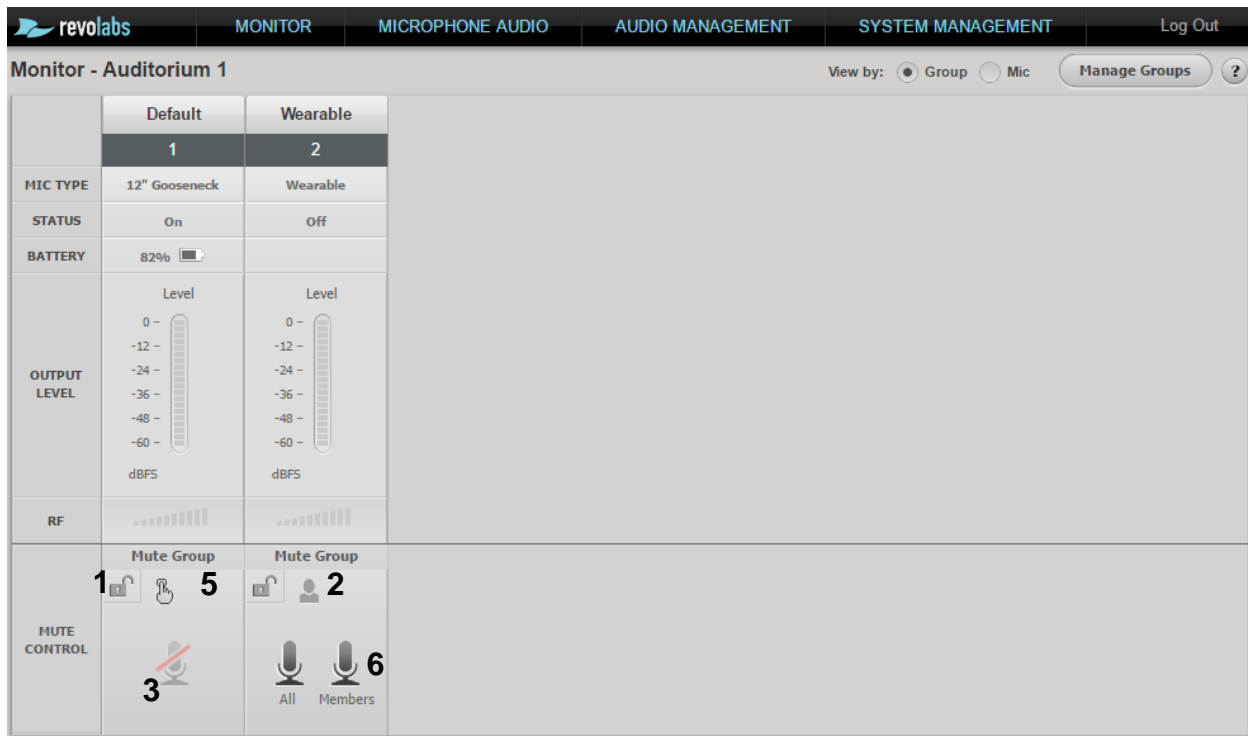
revolabs MONITOR MICROPHONE AUDIO AUDIO MANAGEMENT SYSTEM MANAGEMENT Log Out

Monitor - Auditorium 1

View by: Group Mic Manage Groups ?

| | Default | Wearable |
|---|---|---|
| | 1 | 2 |
| MIC TYPE | 12" Gooseneck | Wearable |
| STATUS | On | Off |
| BATTERY | 82% | |
| OUTPUT LEVEL | Level 0 – -12 – -24 – -36 – -48 – -60 – dBFS | Level 0 – -12 – -24 – -36 – -48 – -60 – dBFS |
| RF | | |
| MUTE CONTROL | Mute Group 1 5 3 | Mute Group 2 6 All Members |